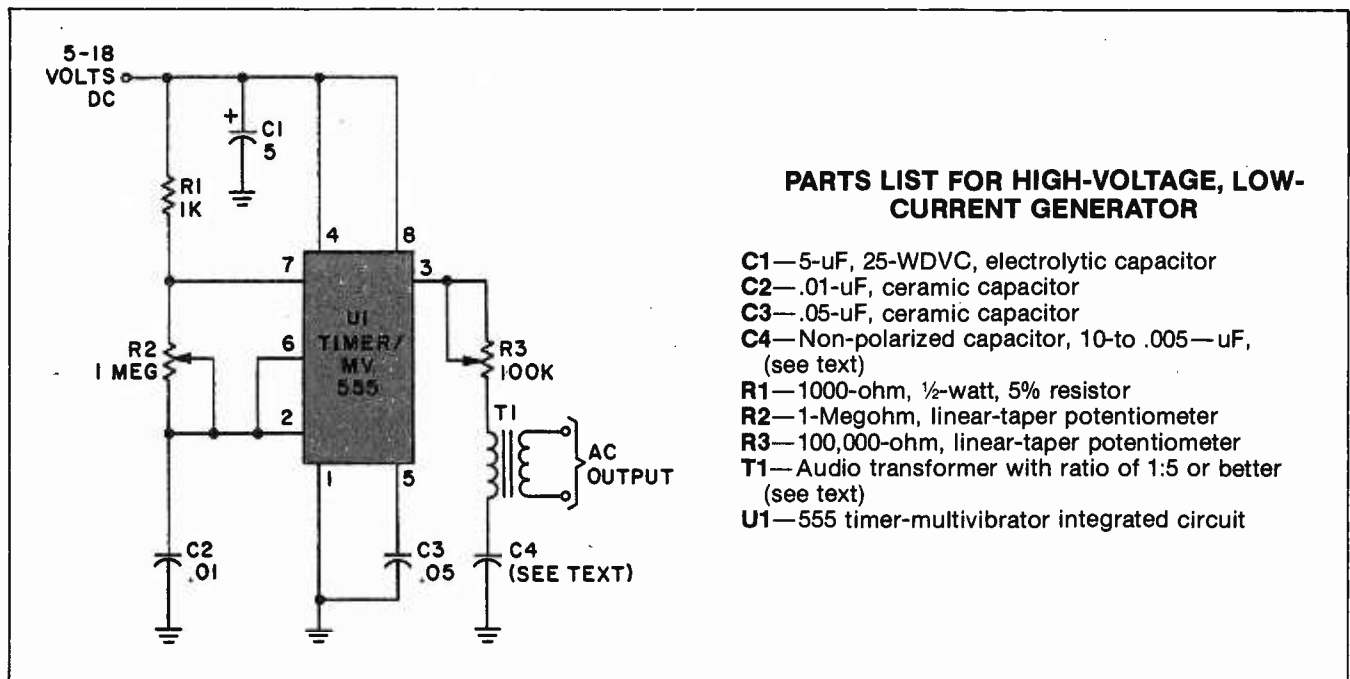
5-18 VOLTS DC

C1 5

R1 1K

4

8

7

3

U1 TIMER/ MV 555

6

R2 1 MEG

R3 100K

2

T1

AC OUTPUT

1

5

C2 .01

C3 .05

C4 (SEE TEXT)

PARTS LIST FOR HIGH-VOLTAGE, LOW-CURRENT GENERATOR

C1—5-uF, 25-WDVC, electrolytic capacitor
C2—.01-uF, ceramic capacitor
C3—.05-uF, ceramic capacitor
C4—Non-polarized capacitor, 10-to .005—uF, (see text)
R1—1000-ohm, ½-watt, 5% resistor
R2—1-Megohm, linear-taper potentiometer
R3—100,000-ohm, linear-taper potentiometer
T1—Audio transformer with ratio of 1:5 or better (see text)
U1—555 timer-multivibrator integrated circuit